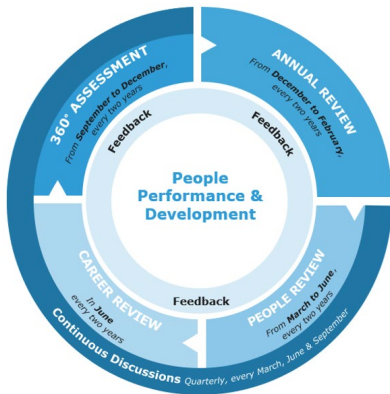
360° ASSESSMENT
From September to December, every two years

ANNUAL REVIEW
From December to February, every two years

Feedback

Feedback

People Performance & Development

CAREER REVIEW
In June every two years

Feedback

PEOPLE REVIEW
From March to June, every two years

Continuous Discussions Quarterly, every March, June & September